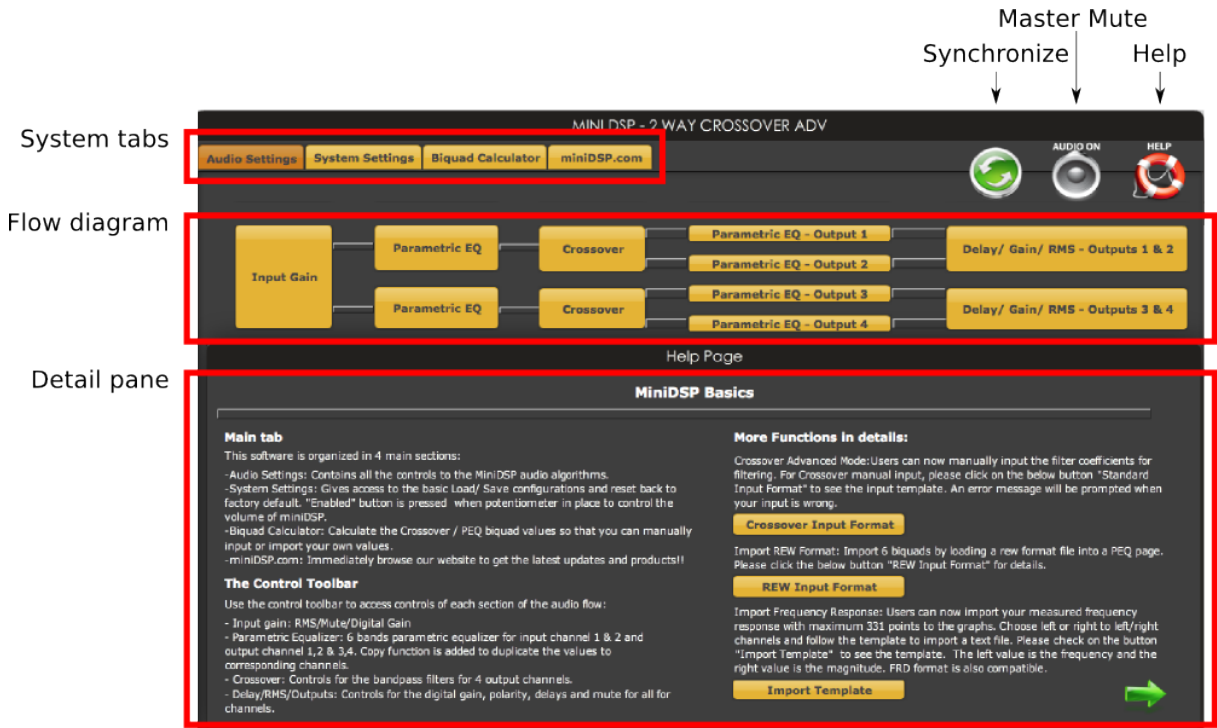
Master Mute

Synchronize

Help

System tabs

MINI DSP - 2 WAY CROSSOVER ADV

Audio Settings | System Settings | Biquad Calculator | miniDSP.com

AUDIO ON

HELP

Flow diagram

Input Gain

Parametric EQ

Crossover

Parametric EQ - Output 1

Parametric EQ - Output 2

Delay/ Gain/ RMS - Outputs 1 & 2

Parametric EQ

Crossover

Parametric EQ - Output 3

Parametric EQ - Output 4

Delay/ Gain/ RMS - Outputs 3 & 4

Help Page

Detail pane

MiniDSP Basics

Main tab

This software is organized in 4 main sections:

-Audio Settings: Contains all the controls to the MiniDSP audio algorithms.
-System Settings: Gives access to the basic Load/ Save configurations and reset back to factory default. "Enabled" button is pressed when potentiometer in place to control the volume of miniDSP.
-Biquad Calculator: Calculate the Crossover / PEQ biquad values so that you can manually input or import your own values.
-miniDSP.com: Immediately browse our website to get the latest updates and products!!

The Control Toolbar

Use the control toolbar to access controls of each section of the audio flow:

- Input gain: RMS/Mute/Digital Gain
- Parametric Equalizer: 6 bands parametric equalizer for input channel 1 & 2 and output channel 1,2 & 3,4. Copy function is added to duplicate the values to corresponding channels.
- Crossover: Controls for the bandpass filters for 4 output channels.
- Delay/RMS/Outputs: Controls for the digital gain, polarity, delays and mute for all for channels.

More Functions in details:

Crossover Advanced Mode:Users can now manually input the filter coefficients for filtering. For Crossover manual input, please click on the below button "Standard Input Format" to see the input template. An error message will be prompted when your input is wrong.

Crossover Input Format

Import REW Format: Import 6 biquads by loading a rew format file into a PEQ page. Please click the below button "REW Input Format" for details.

REW Input Format

Import Frequency Response: Users can now import your measured frequency response with maximum 331 points to the graphs. Choose left or right to left/right channels and follow the template to import a text file. Please check on the button "Import Template" to see the template. The left value is the frequency and the right value is the magnitude. FRD format is also compatible.

Import Template